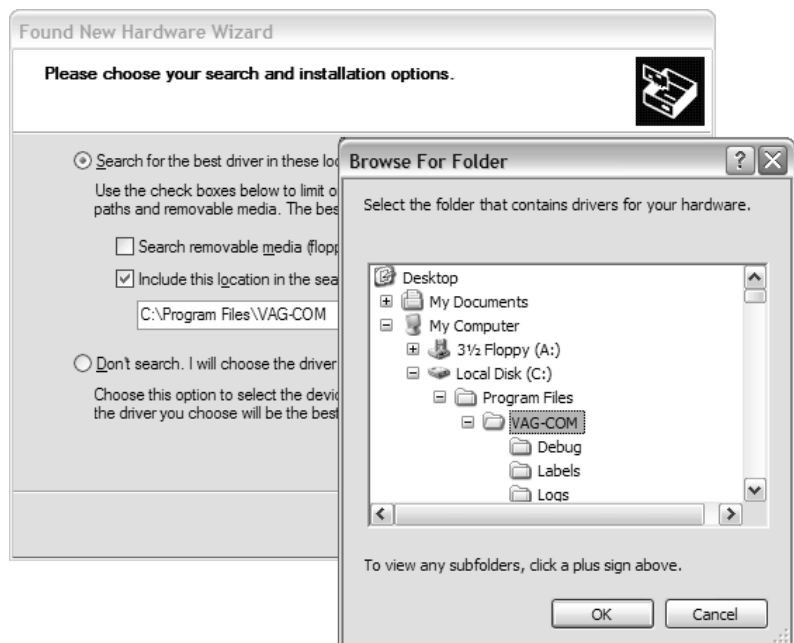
Found New Hardware Wizard

Please choose your search and installation options.

Search for the best driver in these loc

Use the check boxes below to limit o paths and removable media. The bes

Search removable media (flopp

Include this location in the sea

C:\Program Files\VAG-COM

Don't search. I will choose the driver

Choose this option to select the devic the driver you choose will be the best

Browse For Folder

?

Select the folder that contains drivers for your hardware.

Desktop
My Documents
My Computer
3½ Floppy (A:)
Local Disk (C:)
Program Files
VAG-COM
Debug
Labels
Logs

To view any subfolders, click a plus sign above.

OK

Cancel